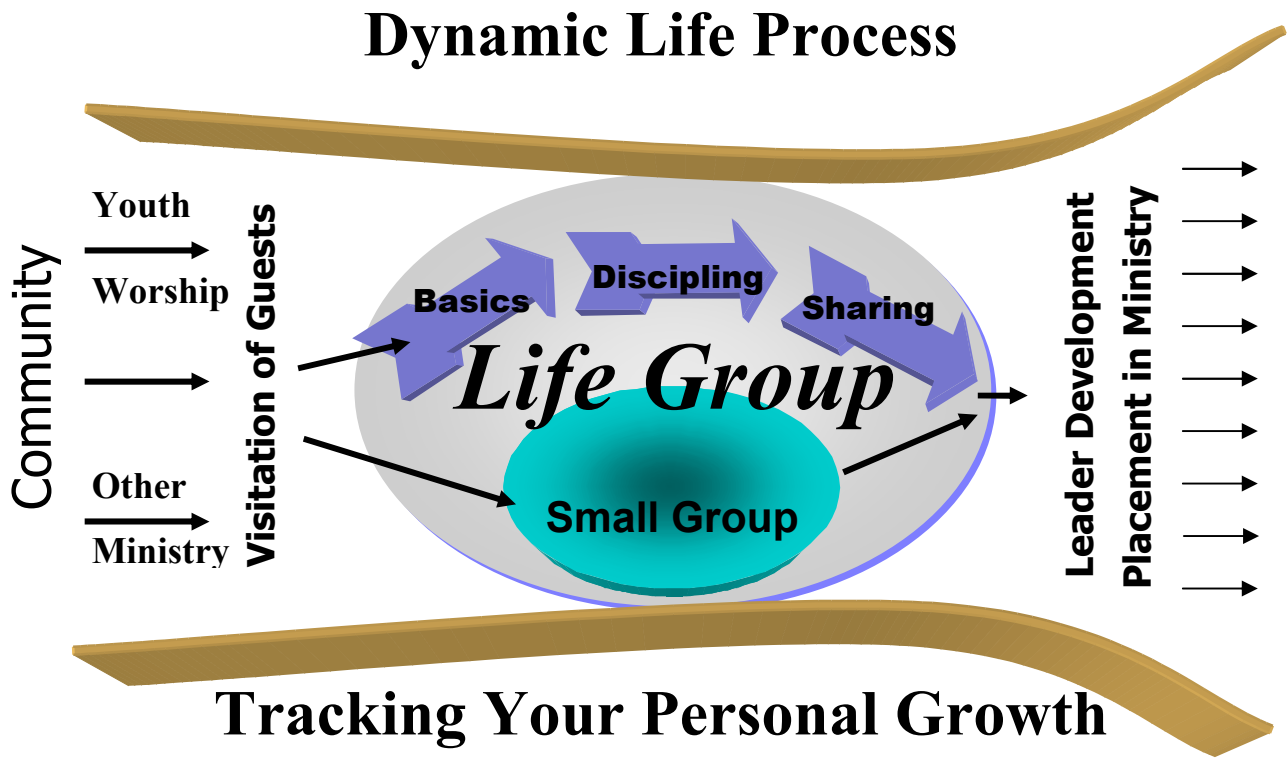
Dynamic Life Process

Community

Youth

Worship

Other

Ministry

Visitation of Guests

Basics

Discipling

Sharing

Life Group

Small Group

Leader Development

Placement in Ministry

Tracking Your Personal Growth